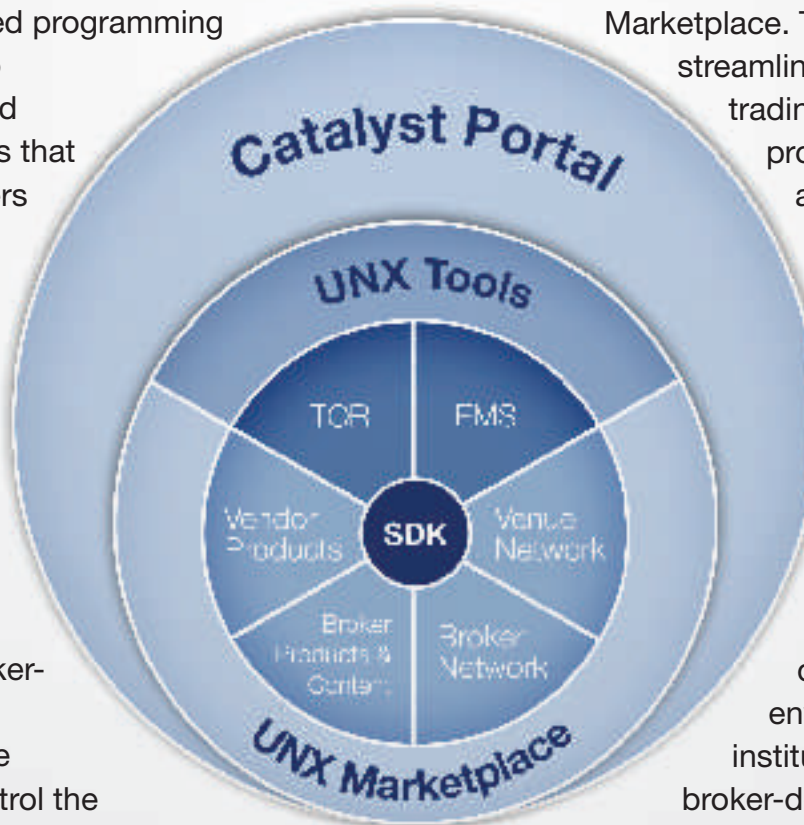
ed programming
d
s that
rs

ker-
e
trol the

Marketplace. T
streamlin
tradin
pro
a

c
en
institu
broker-d

Catalyst Portal

UNX Tools

TCR

FMS

Vendor Products

SDK

Venue Network

Broker Products & Content

Broker Network

UNX Marketplace